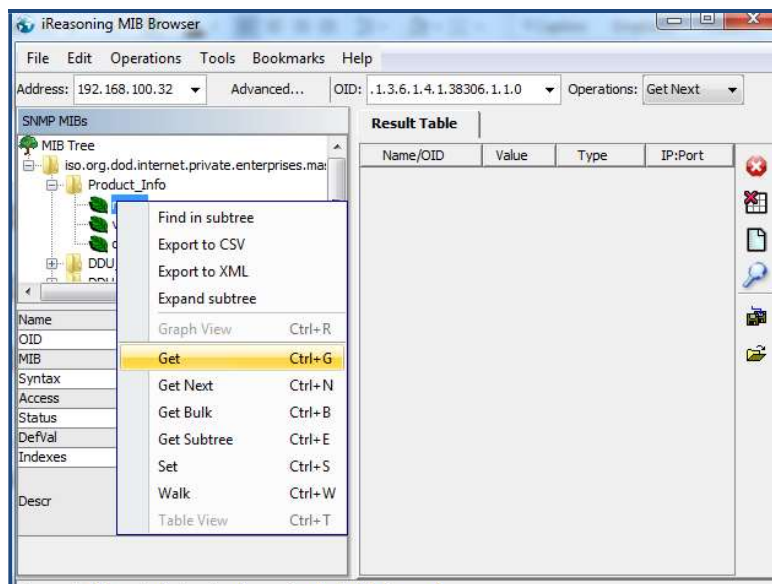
iReasoning MIB Browser

File Edit Operations Tools Bookmarks Help

Address: 192.168.100.32 Advanced... OID: .1.3.6.1.4.1.38306.1.1.0 Operations: Get Next

SNMP MIBs

MIB Tree
iso.org.dod.internet.private.enterprises.ma
Product_Info
DDU
DDU

Name
OID
MIB
Syntax
Access
Status
DefVal
Indexes
Descr

Find in subtree
Export to CSV
Export to XML
Expand subtree
Graph View Ctrl+R
Get Ctrl+G
Get Next Ctrl+N
Get Bulk Ctrl+B
Get Subtree Ctrl+E
Set Ctrl+S
Walk Ctrl+W
Table View Ctrl+T

Result Table

| Name/OID | Value | Type | IP:Port |
|---|---|---|---|